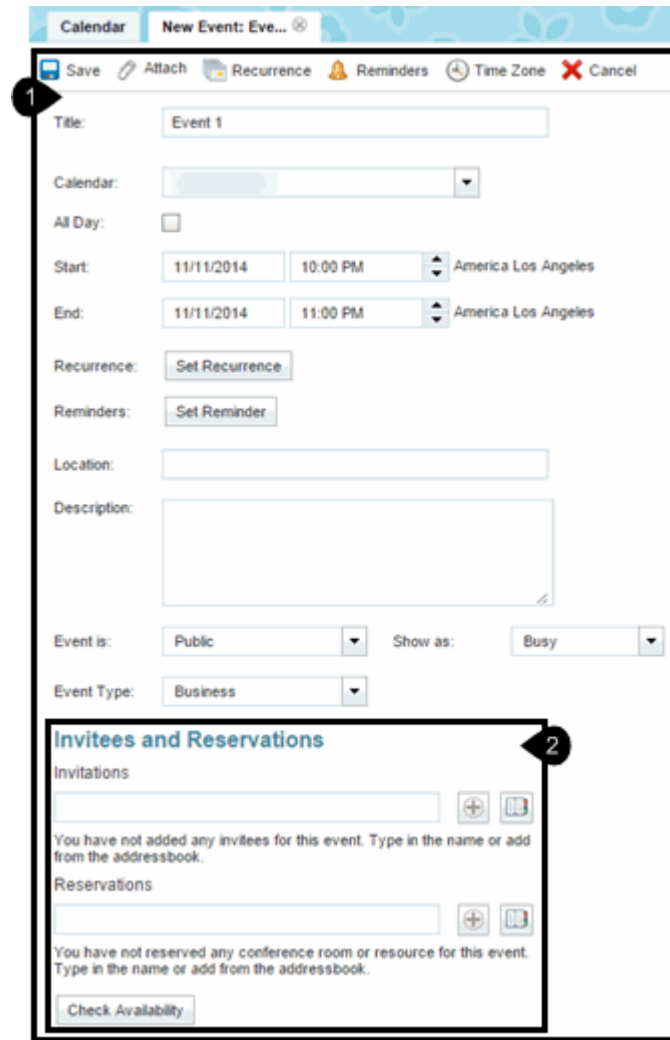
Calendar | New Event: Eve... ⊗

Save Attach Recurrence Reminders Time Zone Cancel

1

Title: Event 1

Calendar:

All Day:

Start: 11/11/2014 10:00 PM America Los Angeles

End: 11/11/2014 11:00 PM America Los Angeles

Recurrence: Set Recurrence

Reminders: Set Reminder

Location:

Description:

Event is: Public Show as: Busy

Event Type: Business

Invitees and Reservations

2

Invitations

You have not added any invitees for this event. Type in the name or add from the addressbook.

Reservations

You have not reserved any conference room or resource for this event. Type in the name or add from the addressbook.

Check Availability